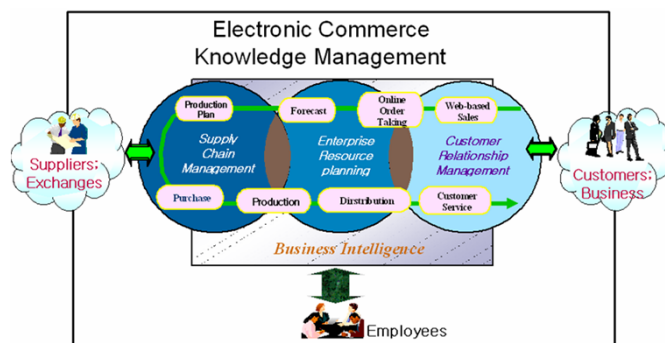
Electronic Commerce
Knowledge Management

Production Plan

Forecast

Online Order Taking

Web-based Sales

Supply Chain Management

Enterprise Resource planning

Customer Relationship Management

Purchase

Production

Distribution

Customer Service

Suppliers: Exchanges

Customers: Business

Business Intelligence

Employees